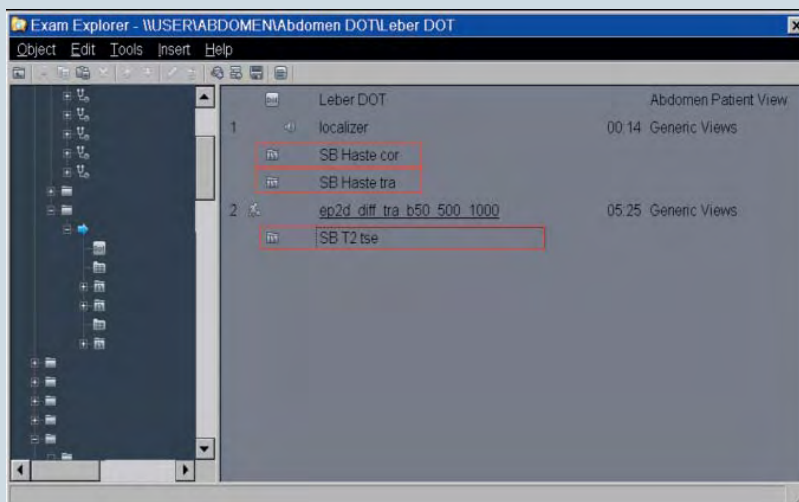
Exam Explorer - \\USER\ABDOMEN\Abdomen DOT\Leber DOT

Object Edit Tools Insert Help

Leber DOT
Abdomen Patient View

1 localizer 00:14 Generic Views

SB Haste cor

SB Haste tra

2 ep2d_diff_tra_b50_500_1000 05:25 Generic Views

SB T2 tse